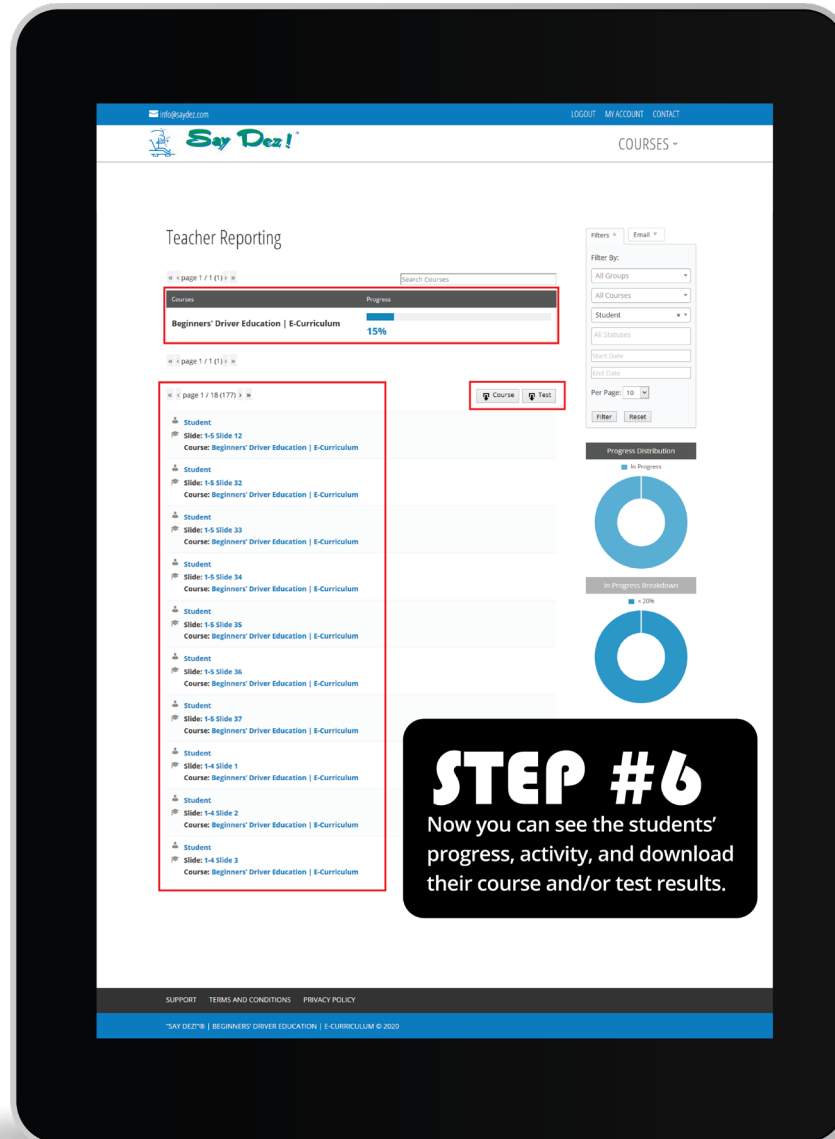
info@saydez.com

LOGOUT MY ACCOUNT CONTACT

Say Dez!®

COURSES ˅

Teacher Reporting

« ‹ page 1 / 1 (1) › »

Search Courses

| Courses | Progress |
|---|---|
| Beginners' Driver Education \| E-Curriculum | 15% |

« ‹ page 1 / 1 (1) › »

« ‹ page 1 / 18 (177) › »

Course Test

Student
Slide: 1-5 Slide 12
Course: Beginners' Driver Education | E-Curriculum

Student
Slide: 1-5 Slide 32
Course: Beginners' Driver Education | E-Curriculum

Student
Slide: 1-5 Slide 33
Course: Beginners' Driver Education | E-Curriculum

Student
Slide: 1-5 Slide 34
Course: Beginners' Driver Education | E-Curriculum

Student
Slide: 1-5 Slide 35
Course: Beginners' Driver Education | E-Curriculum

Student
Slide: 1-5 Slide 36
Course: Beginners' Driver Education | E-Curriculum

Student
Slide: 1-5 Slide 37
Course: Beginners' Driver Education | E-Curriculum

Student
Slide: 1-4 Slide 1
Course: Beginners' Driver Education | E-Curriculum

Student
Slide: 1-4 Slide 2
Course: Beginners' Driver Education | E-Curriculum

Student
Slide: 1-4 Slide 3
Course: Beginners' Driver Education | E-Curriculum

Filters Email

Filter By:

All Groups

All Courses

Student

All Statuses

Start Date

End Date

Per Page: 10

Filter Reset

Progress Distribution

In Progress

In Progress Breakdown

< 20%

STEP #6

Now you can see the students' progress, activity, and download their course and/or test results.

SUPPORT TERMS AND CONDITIONS PRIVACY POLICY

"SAY DEZ!"® | BEGINNERS' DRIVER EDUCATION | E-CURRICULUM © 2020